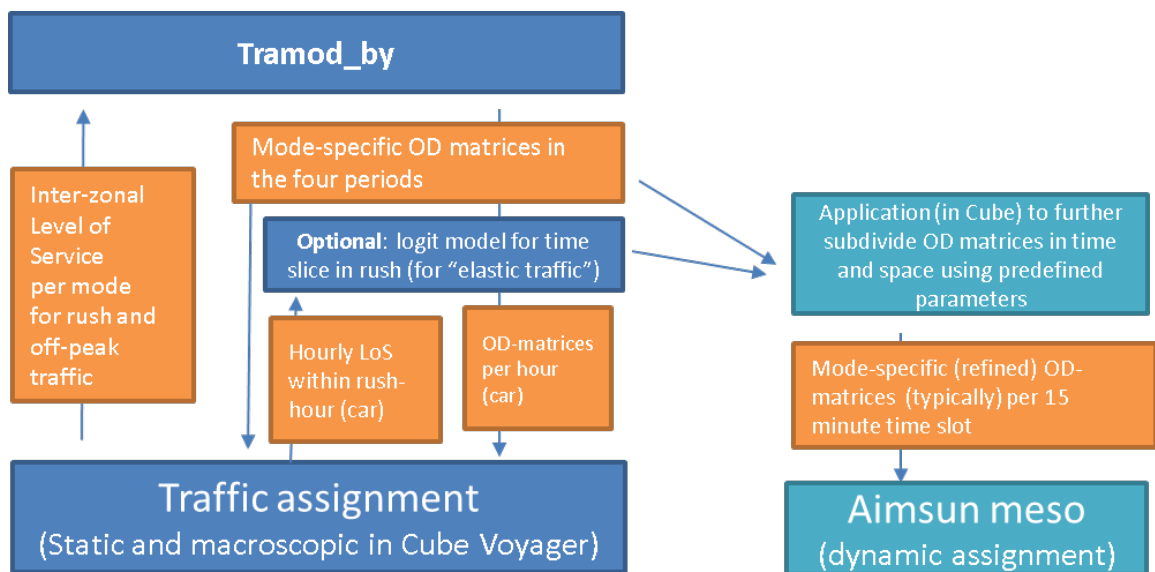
Tramod_by

Inter-zonal Level of Service per mode for rush and off-peak traffic

Mode-specific OD matrices in the four periods

Optional: logit model for time slice in rush (for "elastic traffic")

Hourly LoS within rush-hour (car)

OD-matrices per hour (car)

Application (in Cube) to further subdivide OD matrices in time and space using predefined parameters

Mode-specific (refined) OD-matrices (typically) per 15 minute time slot

Traffic assignment
(Static and macroscopic in Cube Voyager)

Aimsun meso
(dynamic assignment)